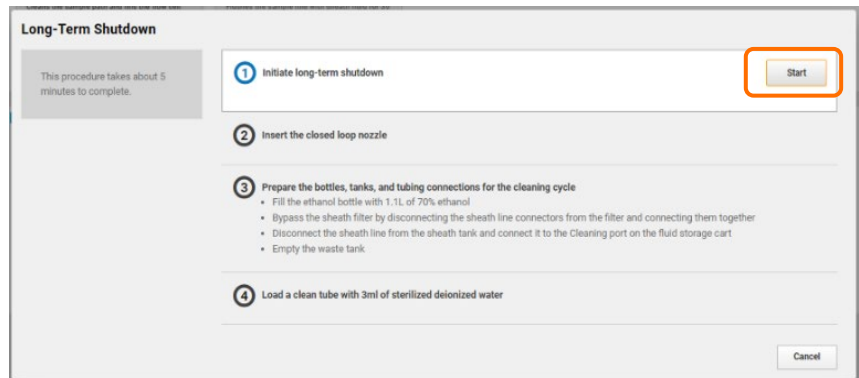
Long-Term Shutdown

This procedure takes about 5 minutes to complete.

1 Initiate long-term shutdown

Start

2 Insert the closed loop nozzle

3 Prepare the bottles, tanks, and tubing connections for the cleaning cycle

- Fill the ethanol bottle with 1.1L of 70% ethanol
- Bypass the sheath filter by disconnecting the sheath line connectors from the filter and connecting them together
- Disconnect the sheath line from the sheath tank and connect it to the Cleaning port on the fluid storage cart
- Empty the waste tank

4 Load a clean tube with 3ml of sterilized deionized water

Cancel